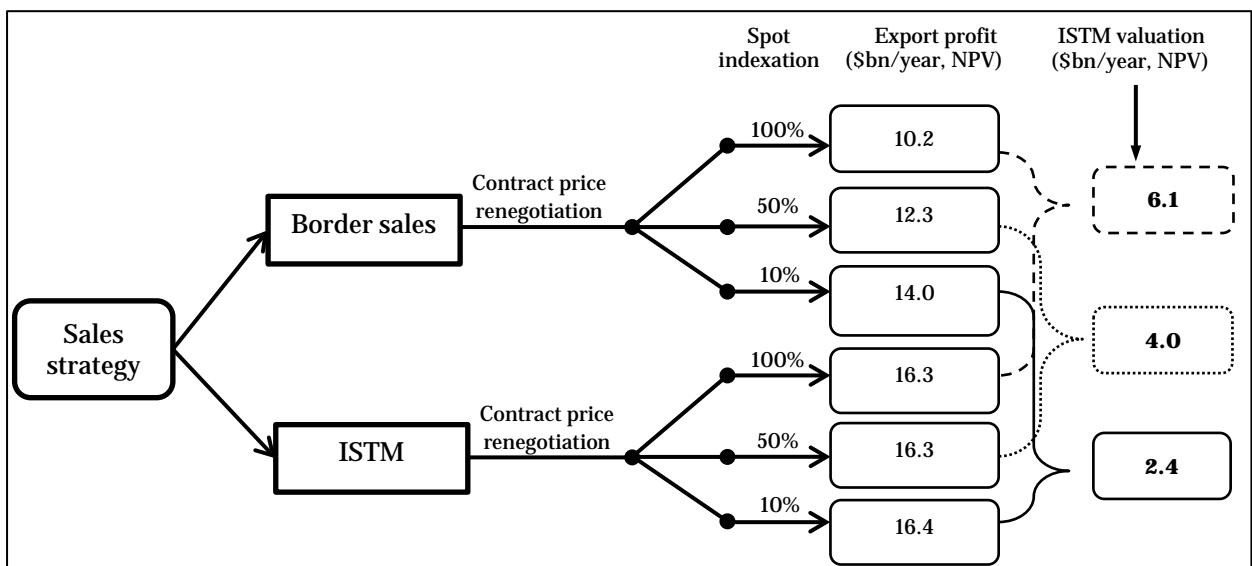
Spot indexation

Export profit (\$bn/year, NPV)

ISTM valuation (\$bn/year, NPV)

Sales strategy

Border sales

Contract price renegotiation

100%

10.2

50%

12.3

10%

14.0

ISTM

Contract price renegotiation

100%

16.3

50%

16.3

10%

16.4

6.1

4.0

2.4